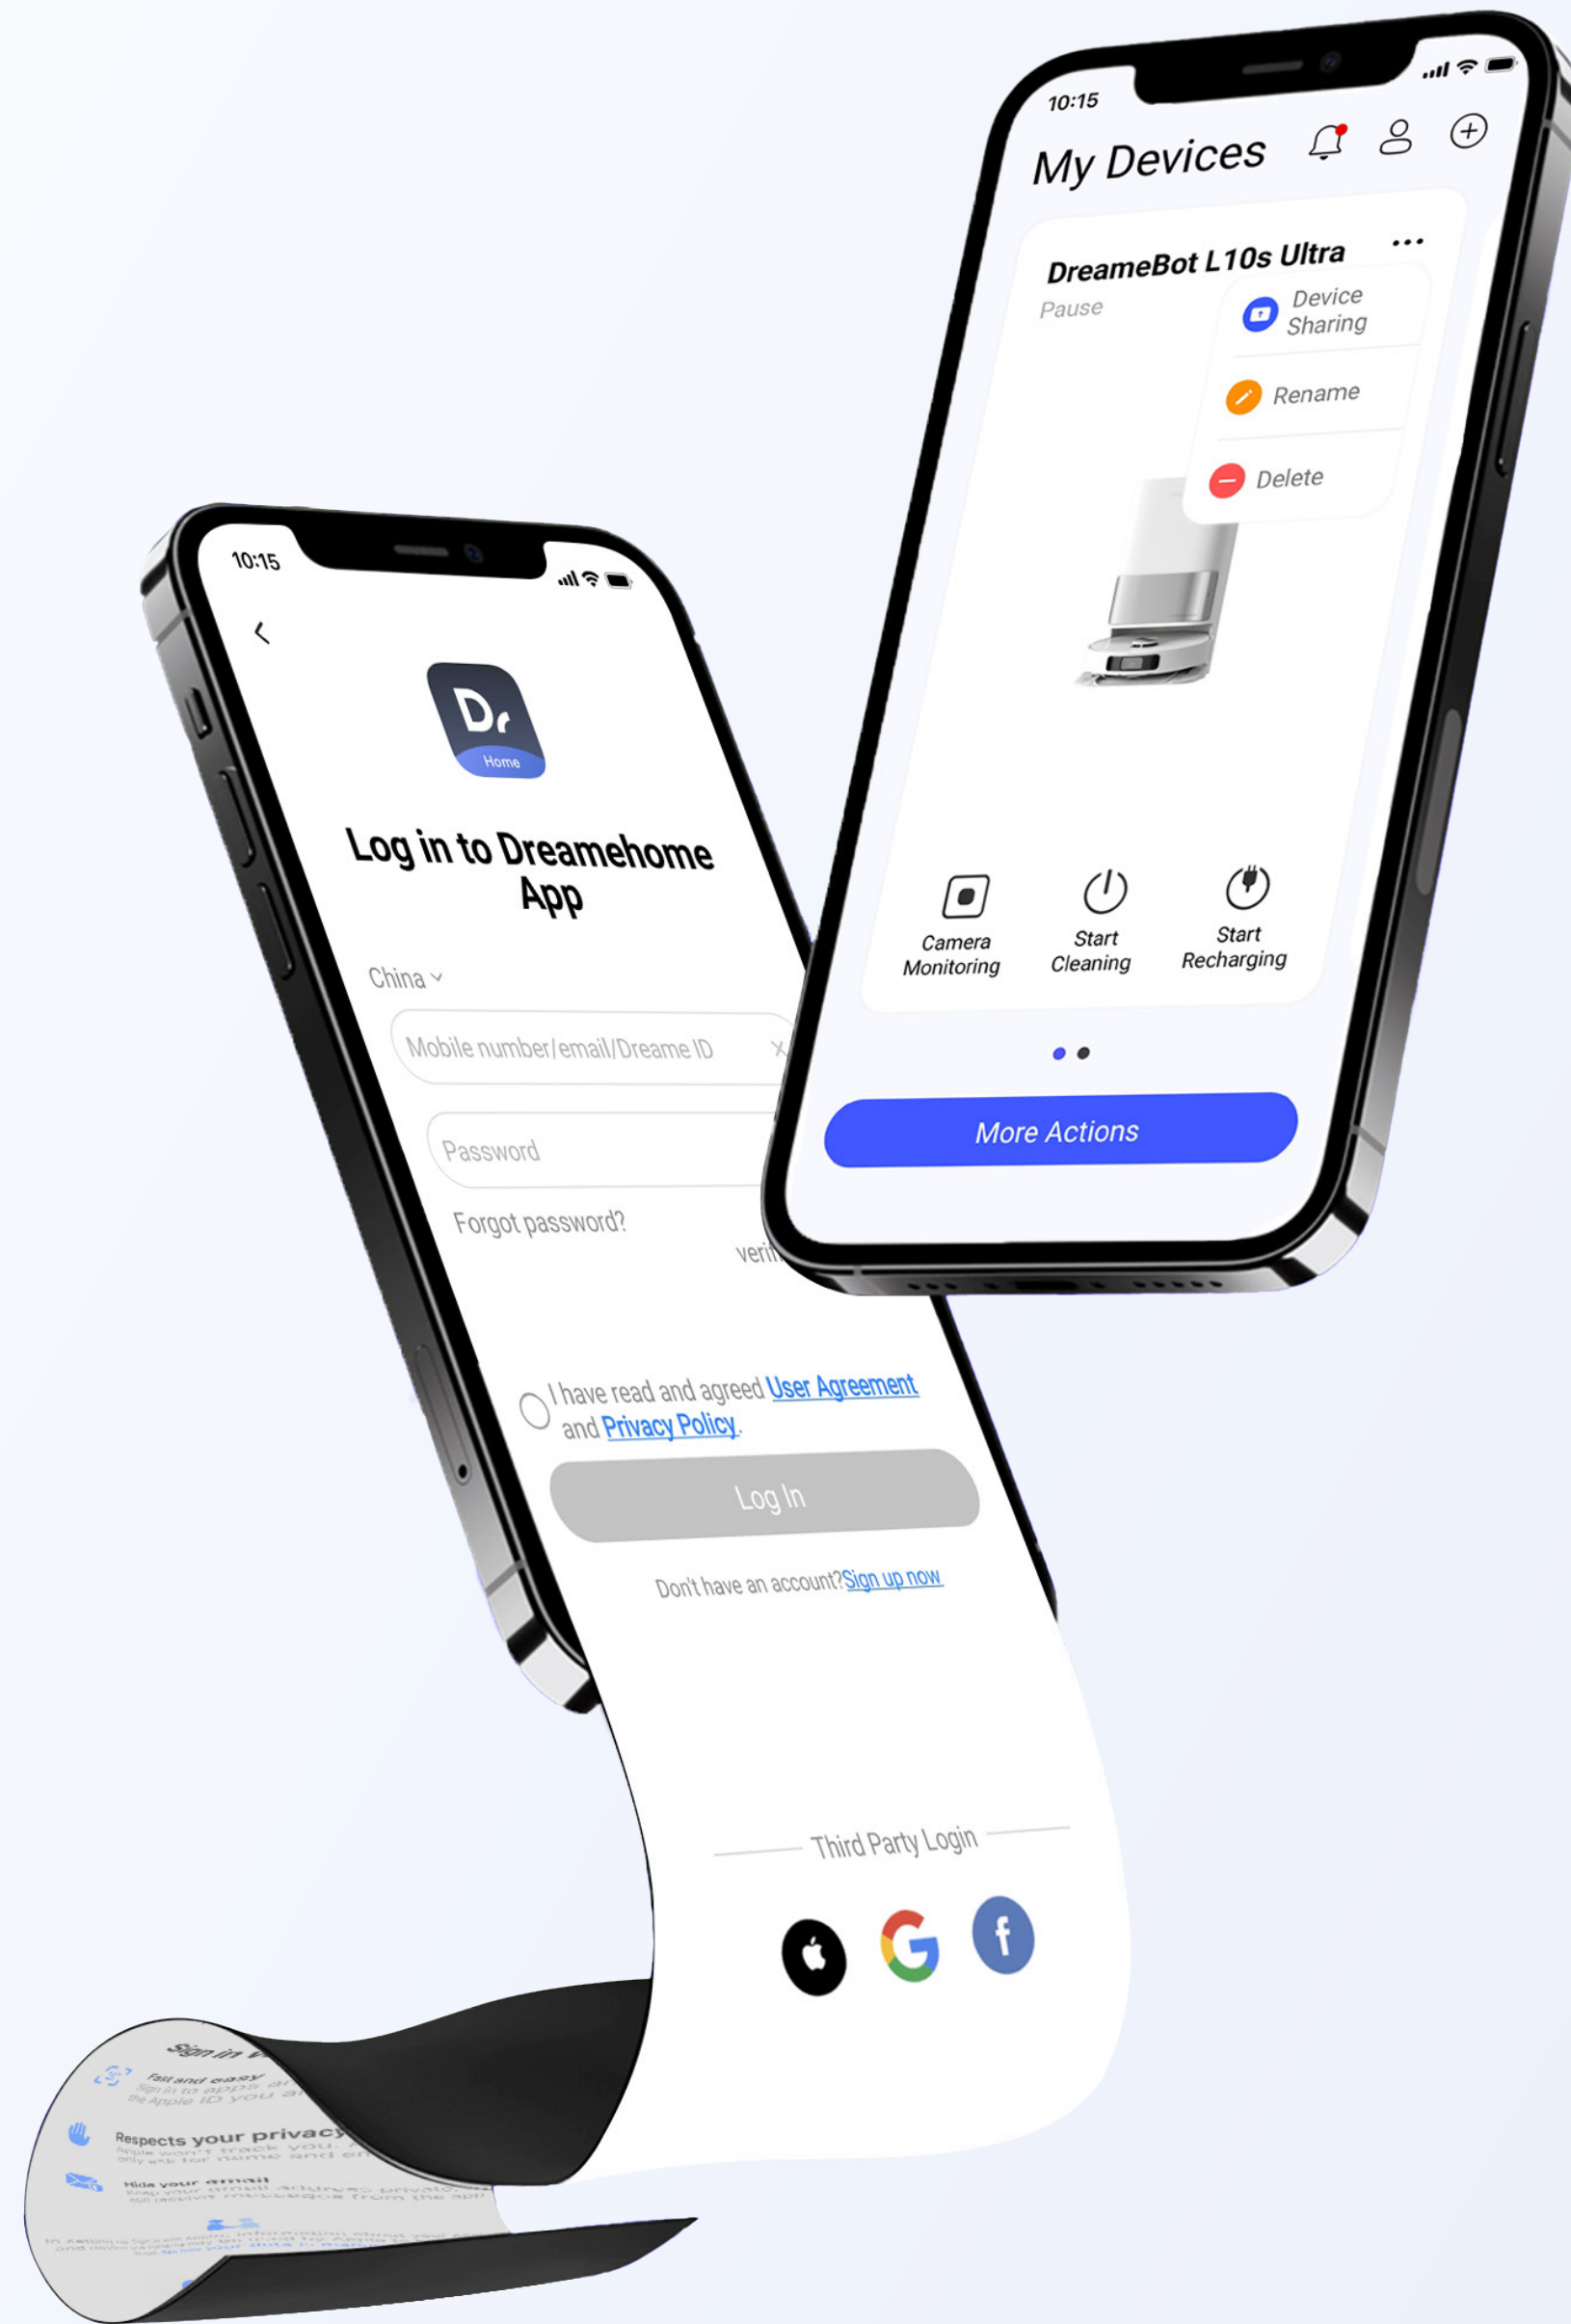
10:15

My Devices

DreameBot L10s Ultra ···

Pause

Device Sharing

Rename

Delete

Camera Monitoring

Start Cleaning

Start Recharging

More Actions

10:15

<

Dr
Home

Log in to Dreamehome App

China ⌄

Mobile number/email/Dreame ID ×

Password

Forgot password?

veri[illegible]

I have read and agreed User Agreement and Privacy Policy.

Log In

Don't have an account?Sign up now

Third Party Login

Sign in w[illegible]

Fast and easy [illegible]
Sign in to apps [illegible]
the Apple ID you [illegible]

Respects your privacy
Apple won't track you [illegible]
only ask for name and e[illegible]

Hide your email
Keep your email address private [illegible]
still receive messages from the app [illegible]

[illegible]